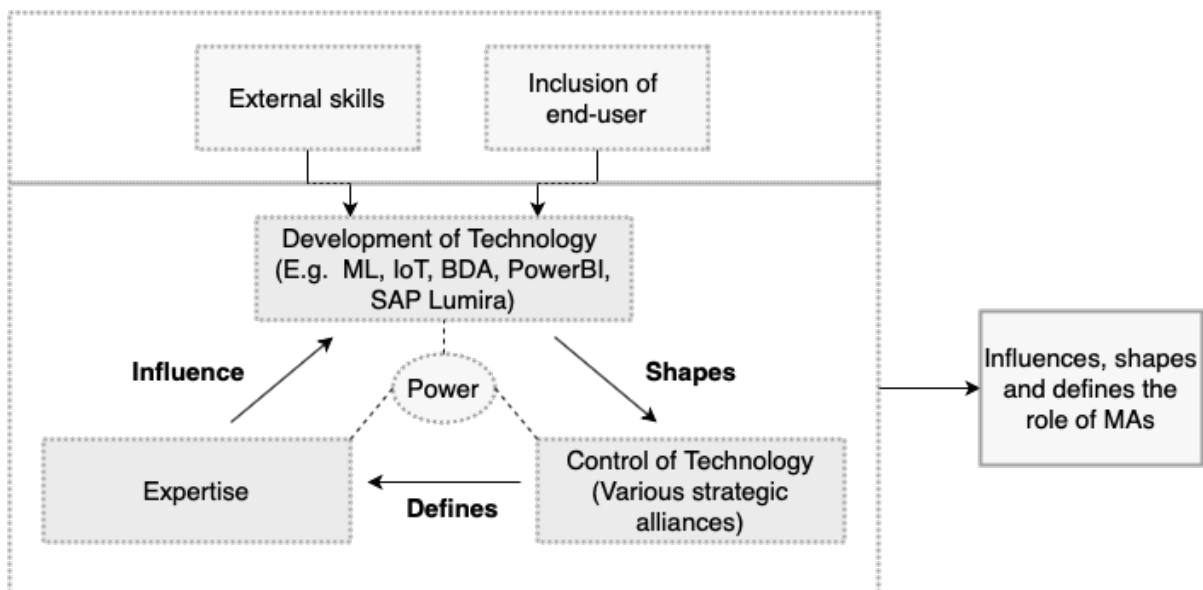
External skills

Inclusion of end-user

Development of Technology (E.g. ML, IoT, BDA, PowerBI, SAP Lumira)

Influence

Power

Shapes

Influences, shapes and defines the role of MAs

Expertise

Defines

Control of Technology (Various strategic alliances)